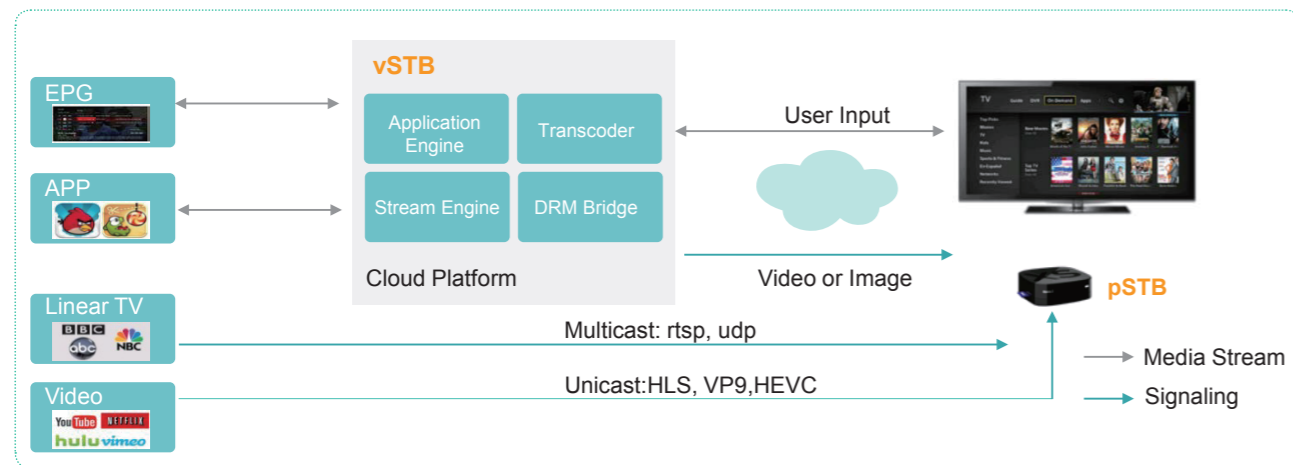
EPG

APP

Linear TV

BBC abc NBC

Video

YouTube NETFLIX hulu vimeo

vSTB

Application Engine

Transcoder

Stream Engine

DRM Bridge

Cloud Platform

User Input

Video or Image

pSTB

Multicast: rtsp, udp

Unicast:HLS, VP9,HEVC

Media Stream

Signaling